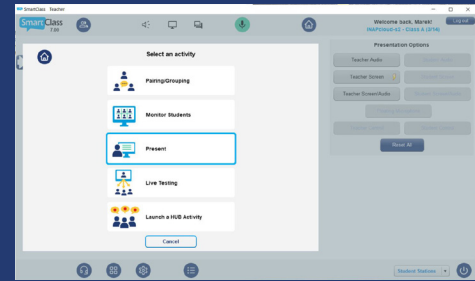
SmartClass - Teacher

SmartClass T30

Welcome back, Marek!

Log out

INAP0444-62 - CLASS A (8TH)

Select an activity

Pairing/Grouping

Monitor Students

Present

Live Testing

Launch a HUB Activity

Cancel

Presentation Options

Teacher Audio

Teacher Screen

Teacher Screen/Audio

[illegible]

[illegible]

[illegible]

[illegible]

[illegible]

Reset All

Student Statuses